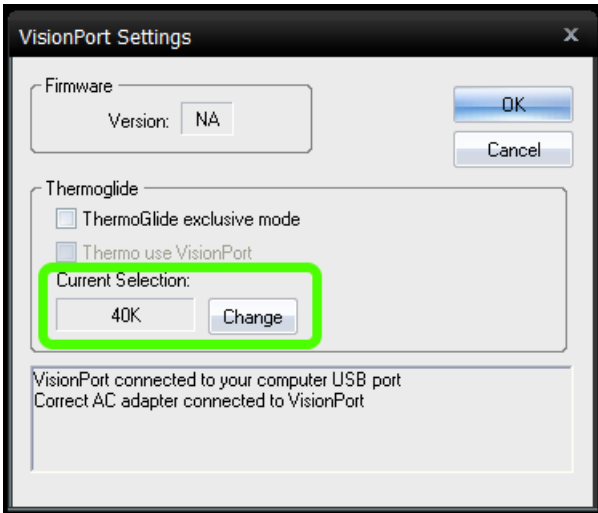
VisionPort Settings

x

Firmware

Version: NA

OK

Cancel

Thermoglide

ThermoGlide exclusive mode

Thermo use VisionPort

Current Selection:

40K

Change

VisionPort connected to your computer USB port
Correct AC adapter connected to VisionPort